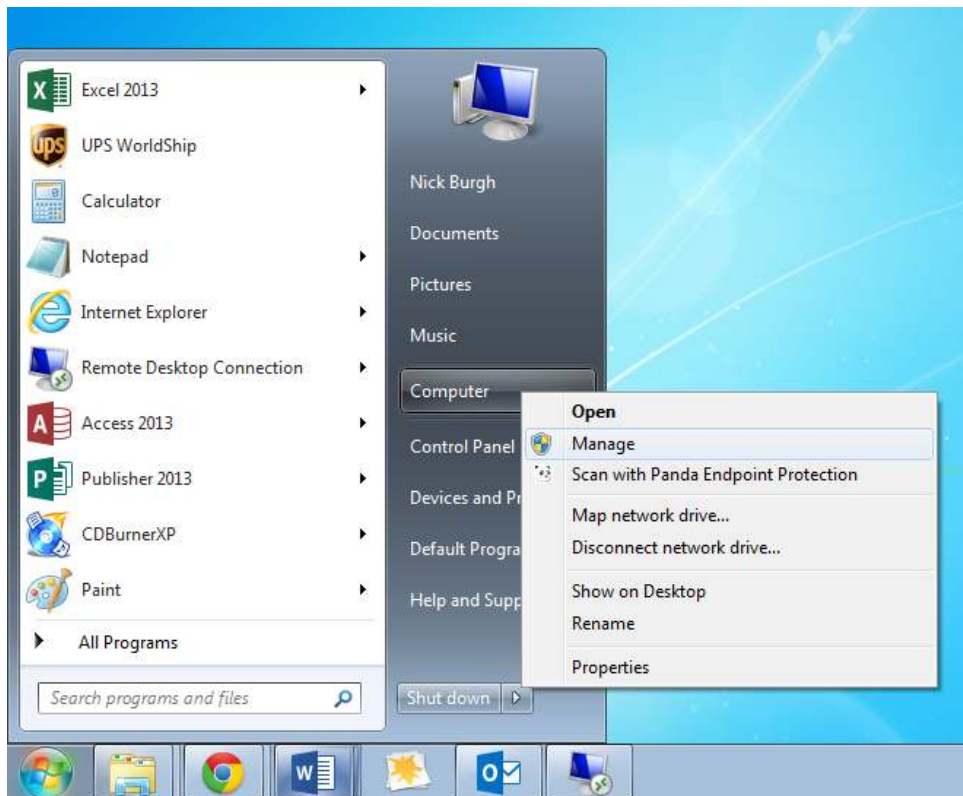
Excel 2013
UPS WorldShip
Calculator
Notepad
Internet Explorer
Remote Desktop Connection
Access 2013
Publisher 2013
CDBurnerXP
Paint
All Programs
Search programs and files

Nick Burgh
Documents
Pictures
Music
Computer
Control Panel
Devices and Pr
Default Progra
Help and Supp
Shut down

Open
Manage
Scan with Panda Endpoint Protection
Map network drive...
Disconnect network drive...
Show on Desktop
Rename
Properties